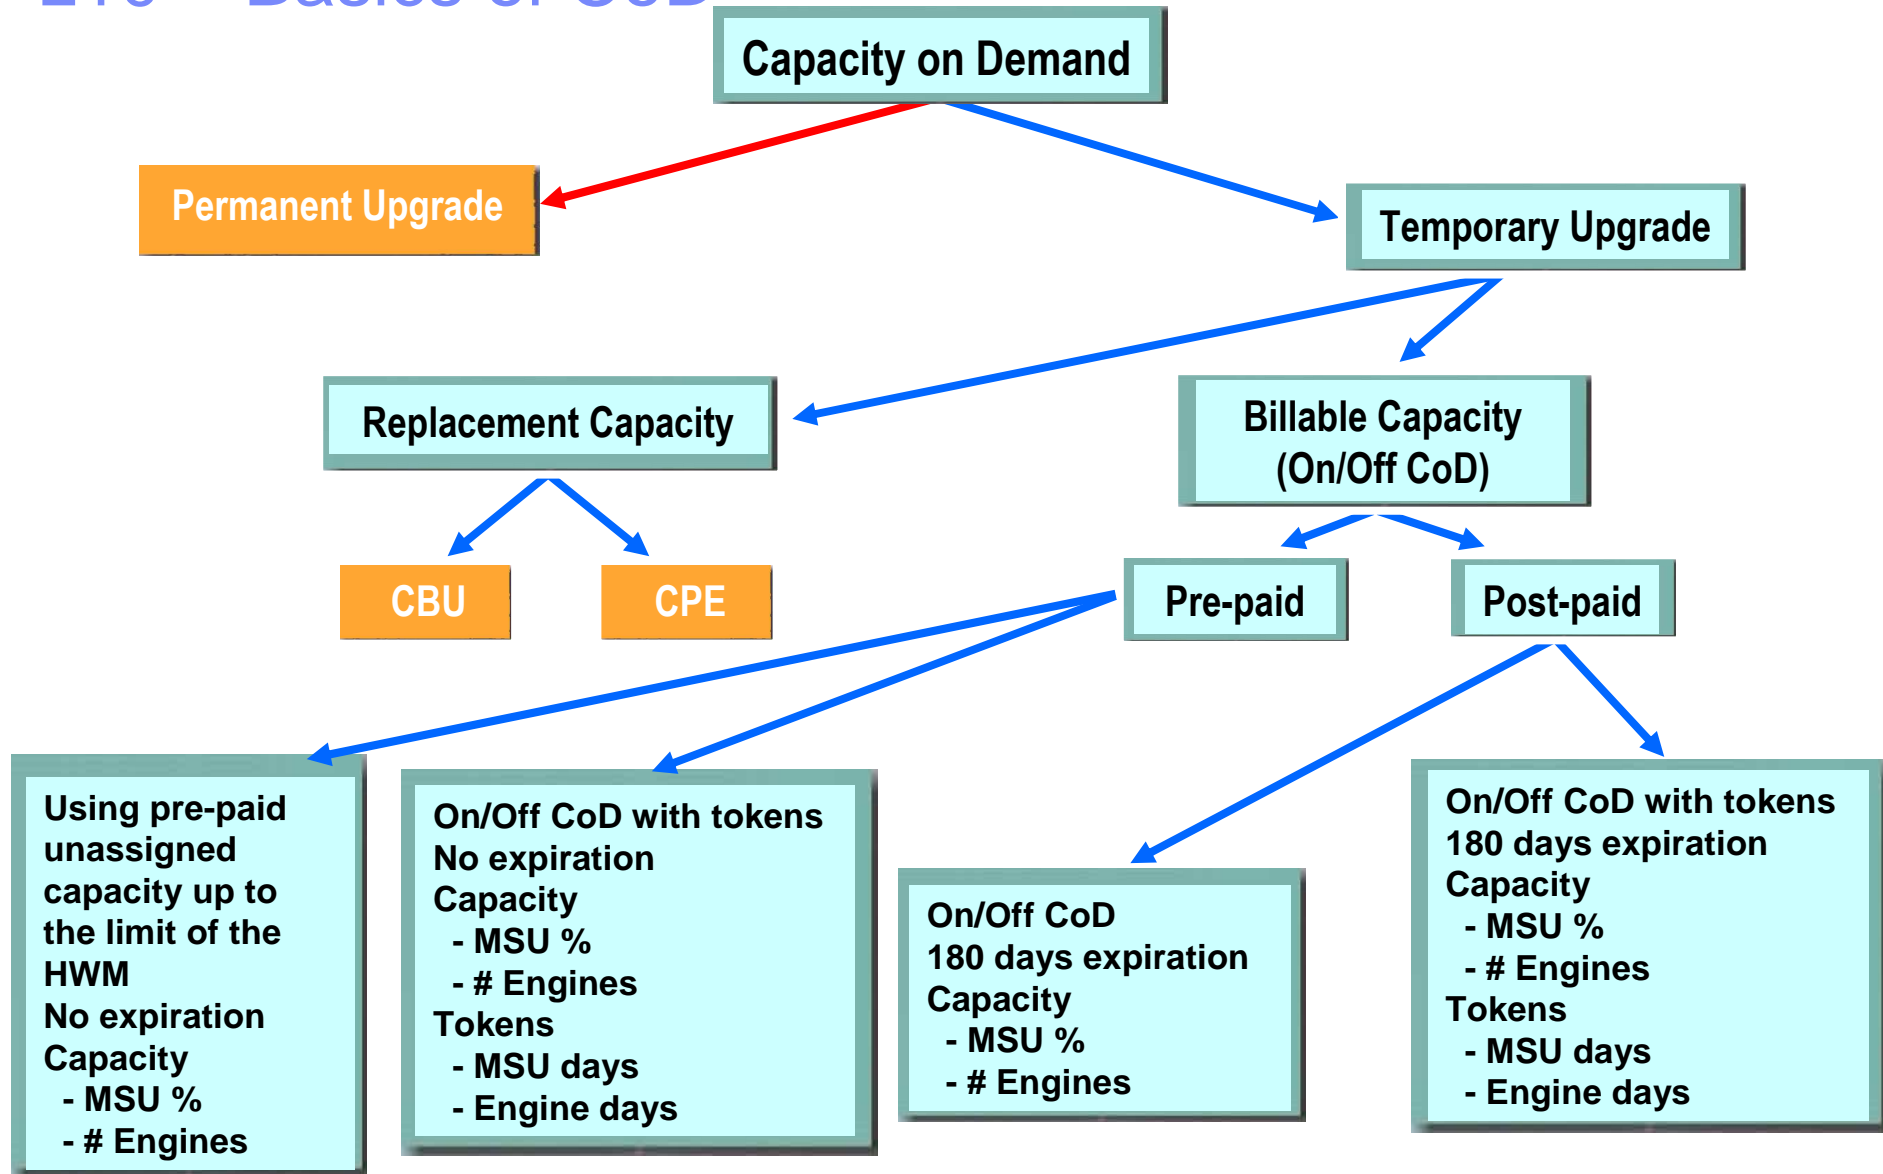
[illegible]

Capacity on Demand

Permanent Upgrade

Temporary Upgrade

Replacement Capacity

Billable Capacity (On/Off CoD)

CBU

CPE

Pre-paid

Post-paid

Using pre-paid unassigned capacity up to the limit of the HWM
No expiration
Capacity
- MSU %
- # Engines

On/Off CoD with tokens
No expiration
Capacity
- MSU %
- # Engines
Tokens
- MSU days
- Engine days

On/Off CoD
180 days expiration
Capacity
- MSU %
- # Engines

On/Off CoD with tokens
180 days expiration
Capacity
- MSU %
- # Engines
Tokens
- MSU days
- Engine days